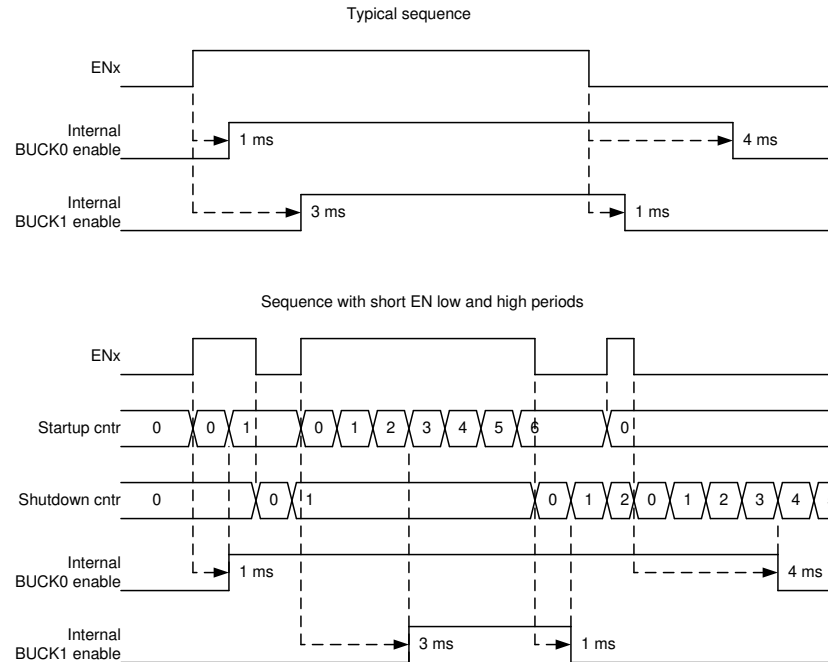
Typical sequence

ENx

Internal BUCK0 enable

1 ms

4 ms

Internal BUCK1 enable

3 ms

1 ms

Sequence with short EN low and high periods

ENx

Startup cntr

0 0 1 0 1 2 3 4 5 6 0

Shutdown cntr

0 0 1 0 1 2 0 1 2 3 4

Internal BUCK0 enable

1 ms

4 ms

Internal BUCK1 enable

3 ms

1 ms